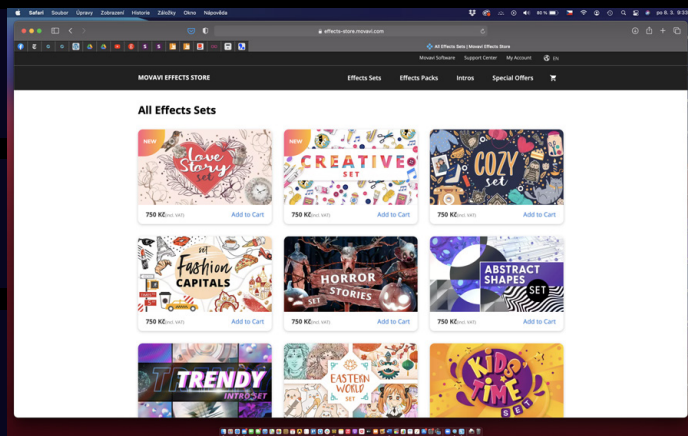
Safari Soubor Úpravy Zobrazení Historie Záložky Okno Nápověda

90 % po 8. 3. 9:33

effects-store.movavi.com

All Effects Sets | Movavi Effects Store

Movavi Software Support Center My Account EN

MOVAVI EFFECTS STORE

Effects Sets Effects Packs Intros Special Offers

All Effects Sets

NEW
Love Story set
750 Kč incl. VAT Add to Cart

NEW
CREATIVE SET
750 Kč incl. VAT Add to Cart

COZY set
750 Kč incl. VAT Add to Cart

set Fashion CAPITALS
750 Kč incl. VAT Add to Cart

HORROR STORIES SET
750 Kč incl. VAT Add to Cart

ABSTRACT SHAPES SET
750 Kč incl. VAT Add to Cart

TRENDY INTRO SET

EASTERN WORLD SET

KIDS TIME SET